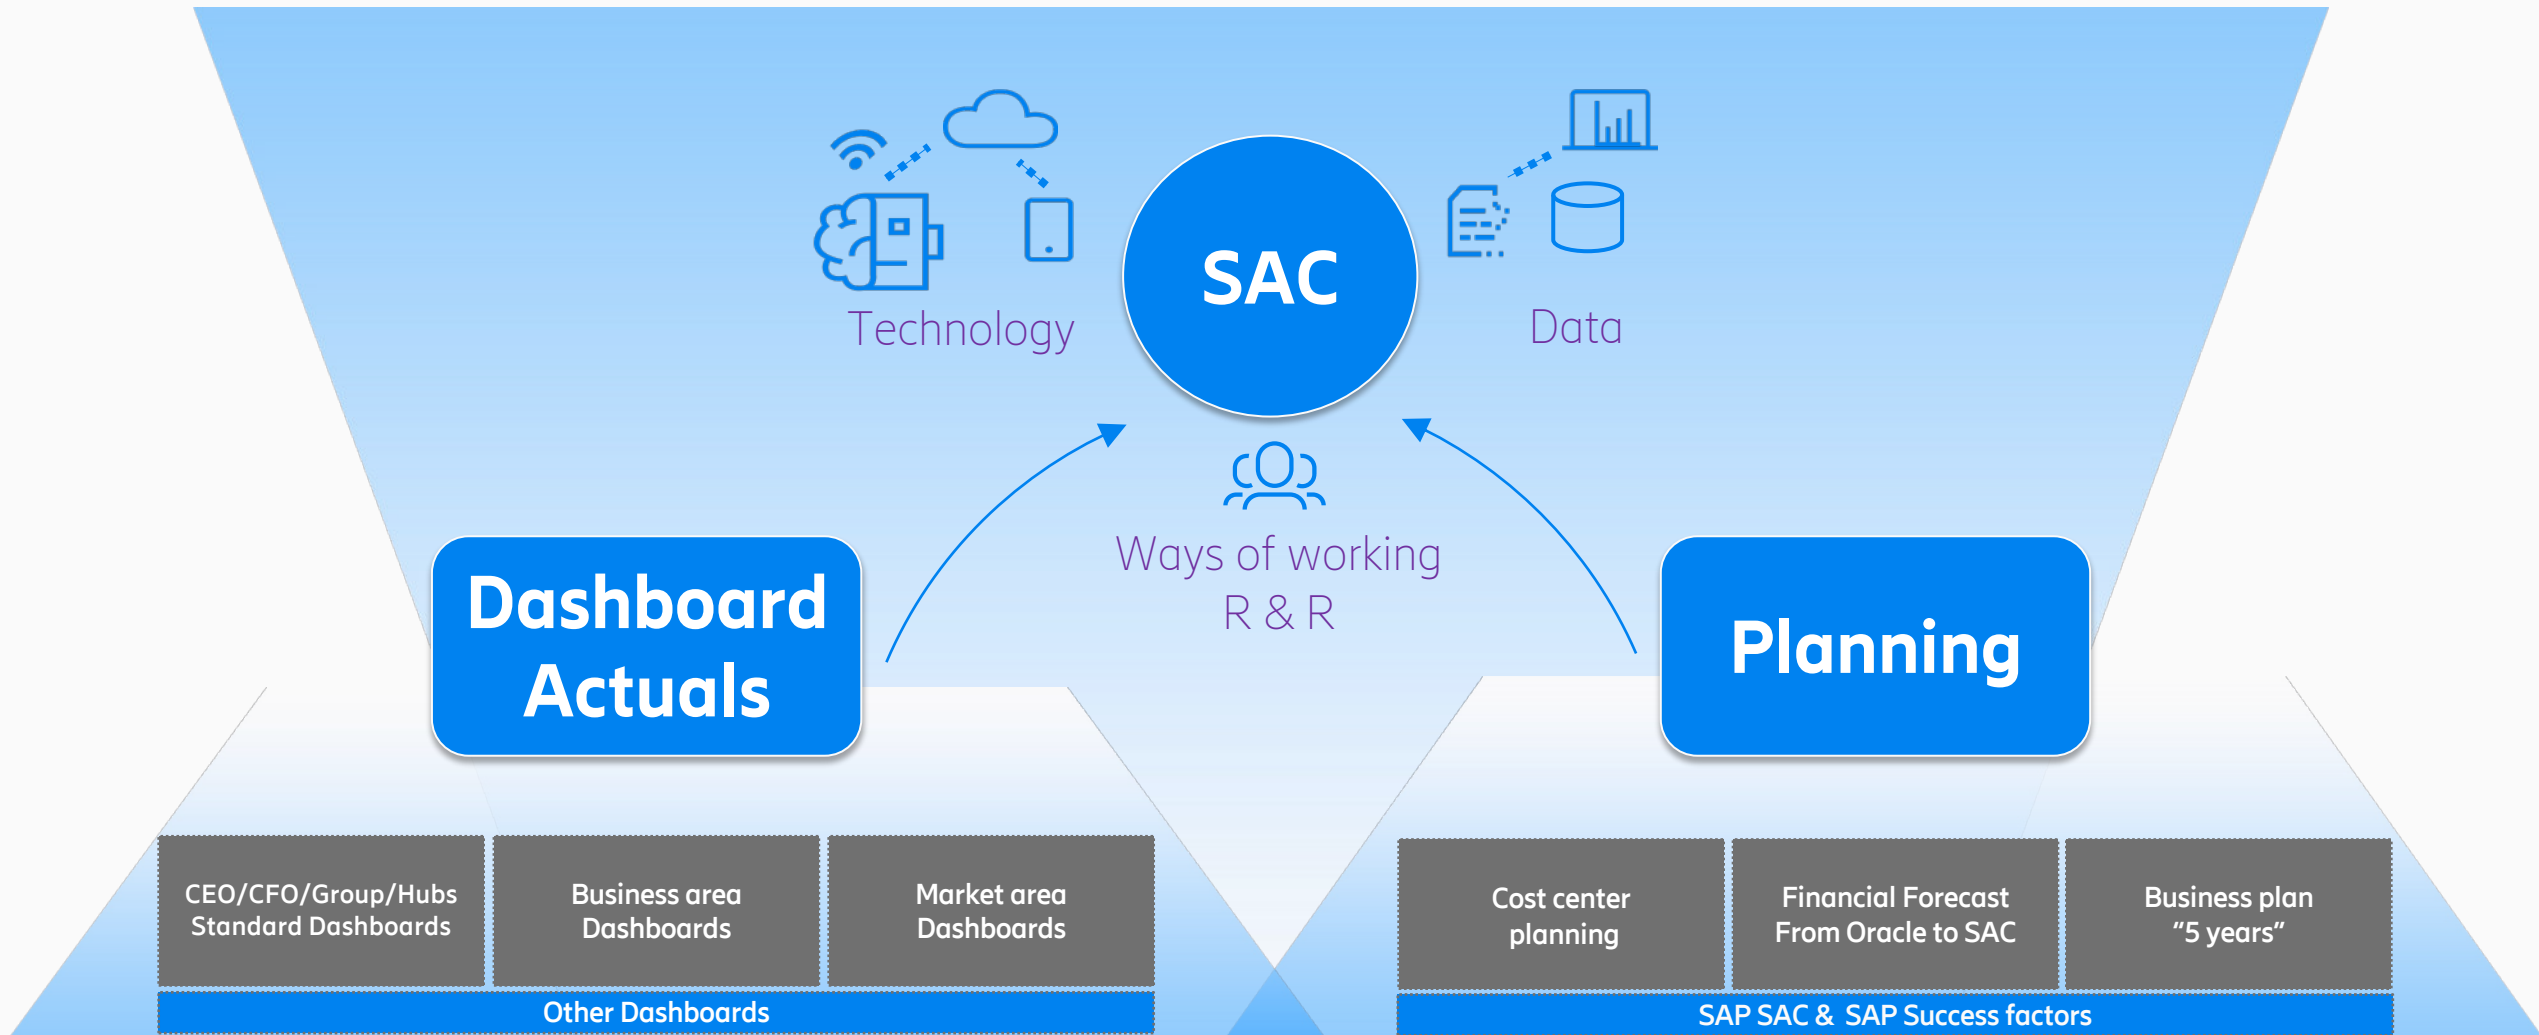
Technology

SAC

Data

Ways of working
R & R

Dashboard Actuals

Planning

CEO/CFO/Group/Hubs Standard Dashboards

Business area Dashboards

Market area Dashboards

Other Dashboards

Cost center planning

Financial Forecast From Oracle to SAC

Business plan “5 years”

SAP SAC & SAP Success factors